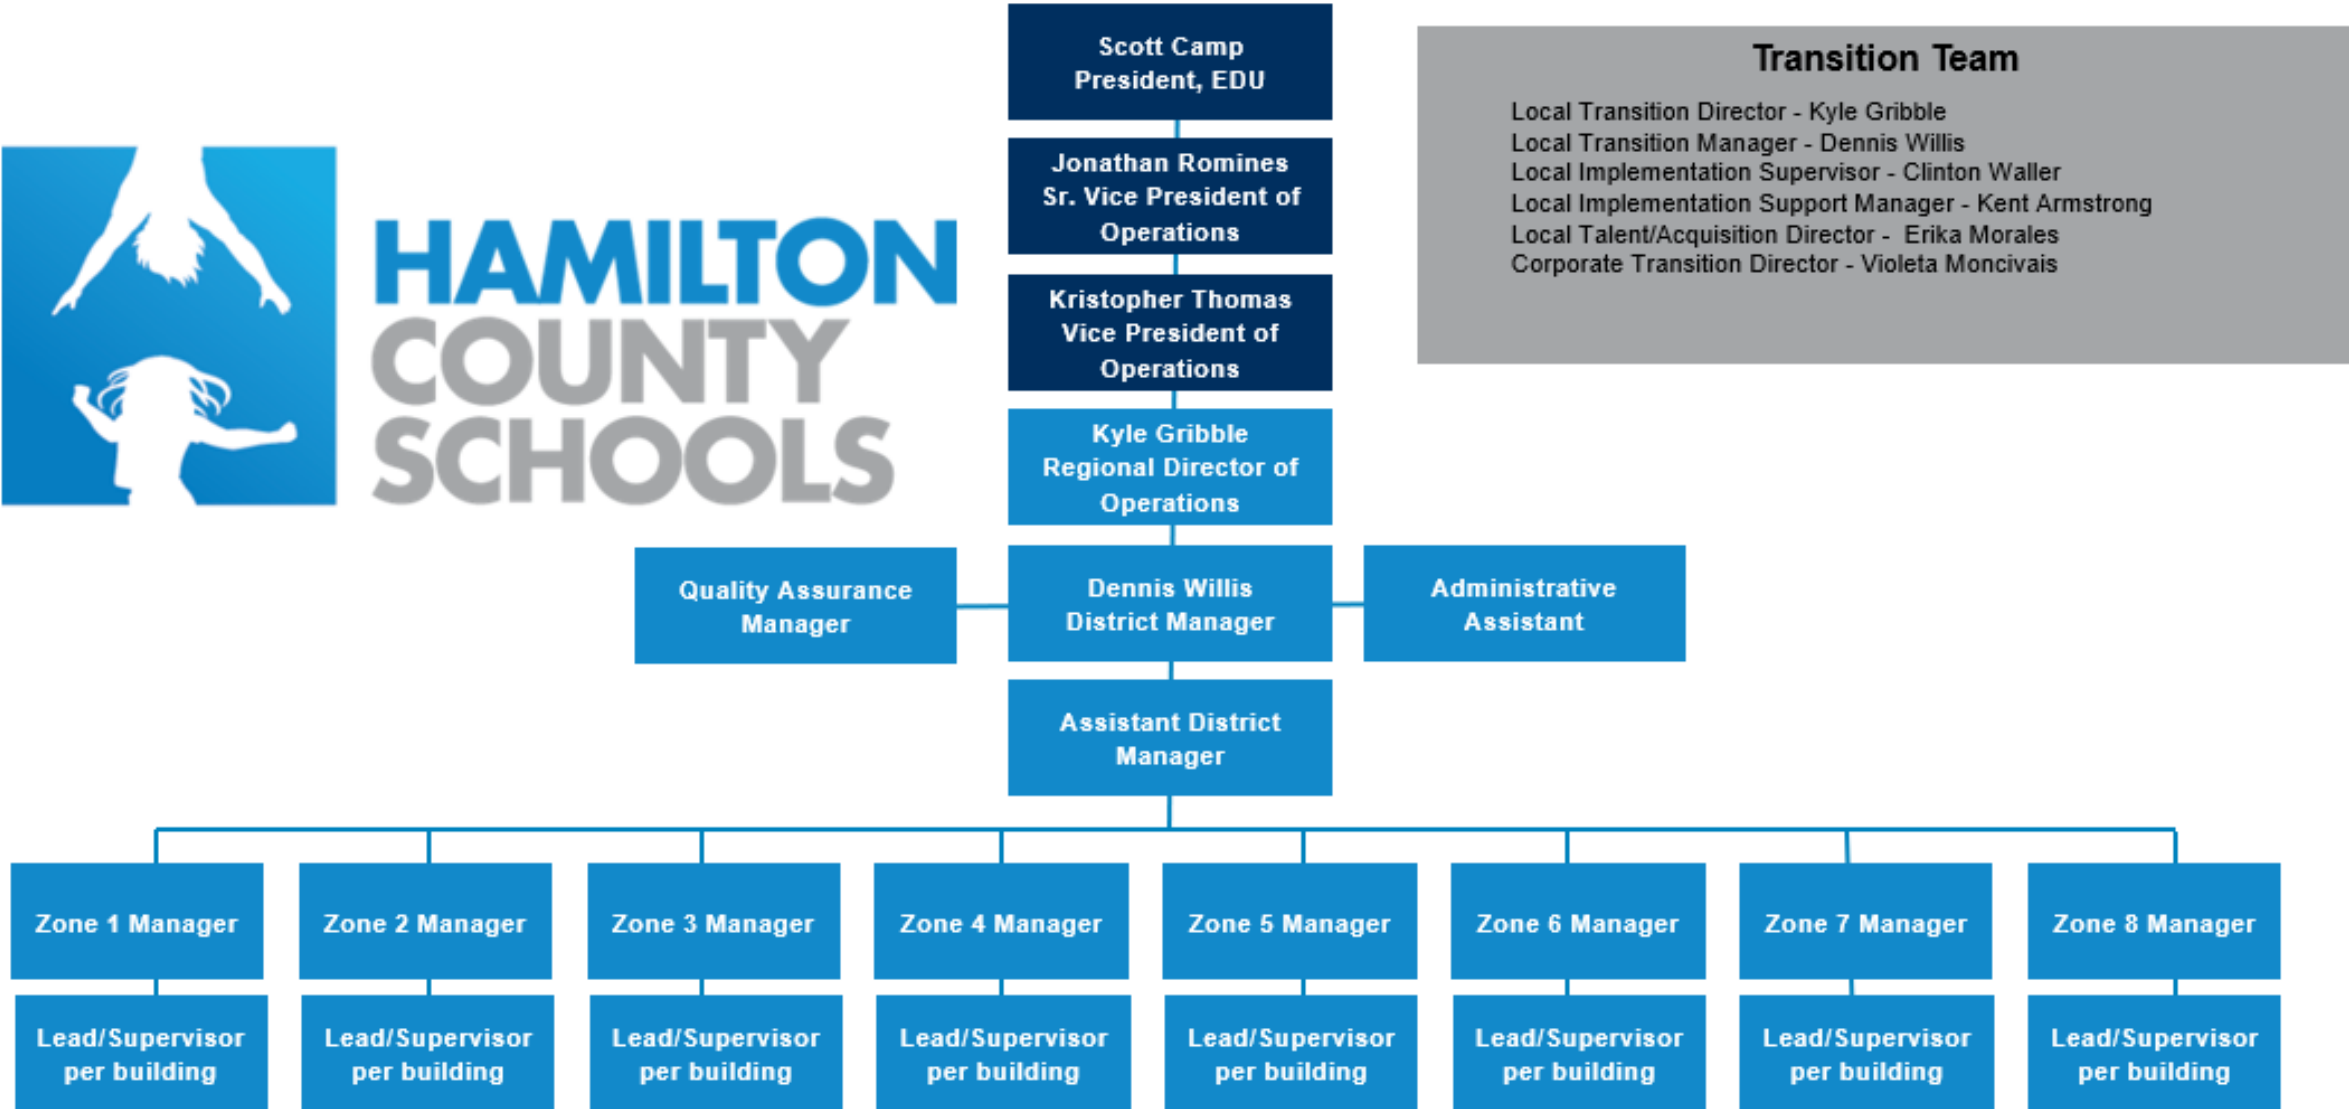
HAMILTON COUNTY SCHOOLS

Scott Camp
President, EDU

Jonathan Romines
Sr. Vice President of Operations

Kristopher Thomas
Vice President of Operations

Kyle Gribble
Regional Director of Operations

Quality Assurance Manager

Dennis Willis
District Manager

Administrative Assistant

Assistant District Manager

Transition Team

Local Transition Director - Kyle Gribble
Local Transition Manager - Dennis Willis
Local Implementation Supervisor - Clinton Waller
Local Implementation Support Manager - Kent Armstrong
Local Talent/Acquisition Director - Erika Morales
Corporate Transition Director - Violeta Moncivais

Zone 1 Manager

Lead/Supervisor per building

Zone 2 Manager

Lead/Supervisor per building

Zone 3 Manager

Lead/Supervisor per building

Zone 4 Manager

Lead/Supervisor per building

Zone 5 Manager

Lead/Supervisor per building

Zone 6 Manager

Lead/Supervisor per building

Zone 7 Manager

Lead/Supervisor per building

Zone 8 Manager

Lead/Supervisor per building